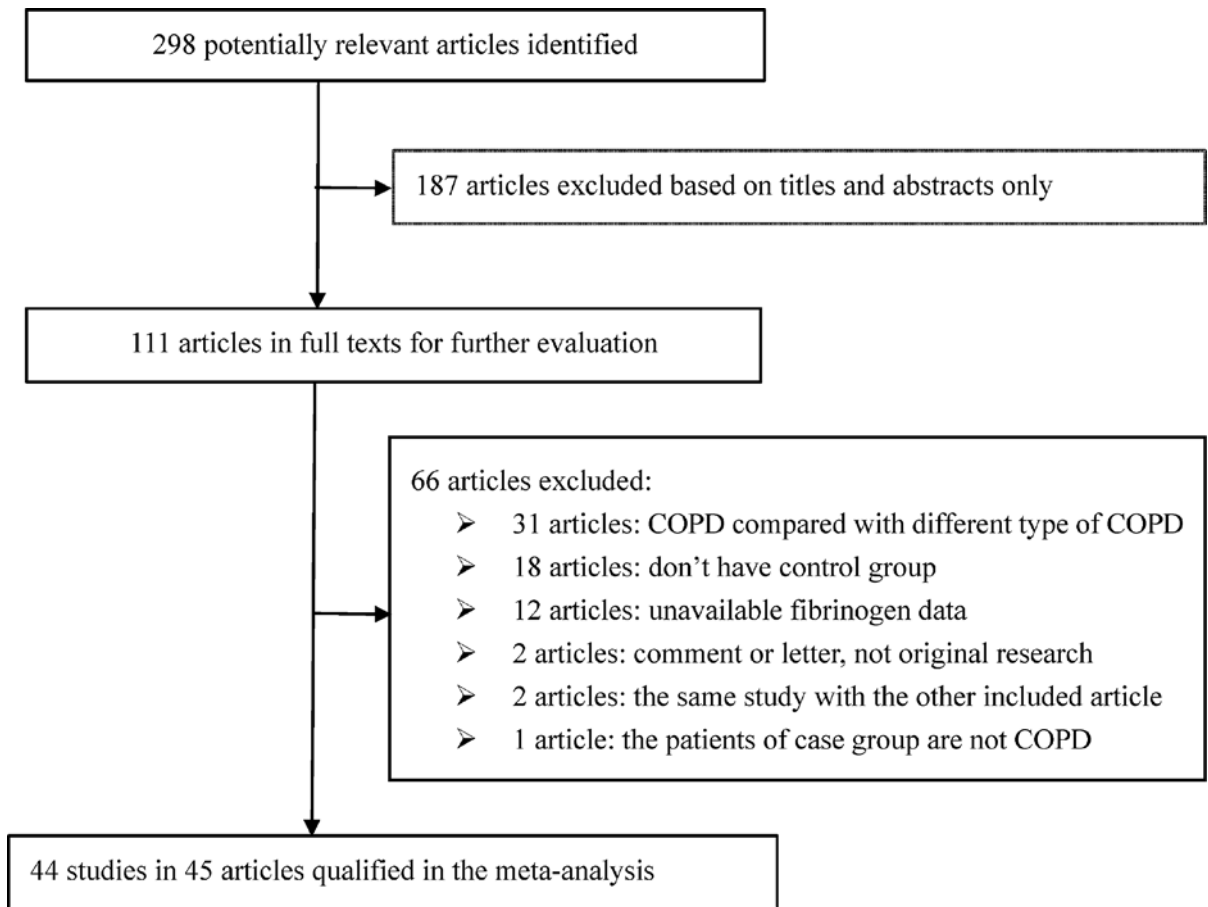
298 potentially relevant articles identified

187 articles excluded based on titles and abstracts only

111 articles in full texts for further evaluation

66 articles excluded:
➢ 31 articles: COPD compared with different type of COPD
➢ 18 articles: don't have control group
➢ 12 articles: unavailable fibrinogen data
➢ 2 articles: comment or letter, not original research
➢ 2 articles: the same study with the other included article
➢ 1 article: the patients of case group are not COPD

44 studies in 45 articles qualified in the meta-analysis